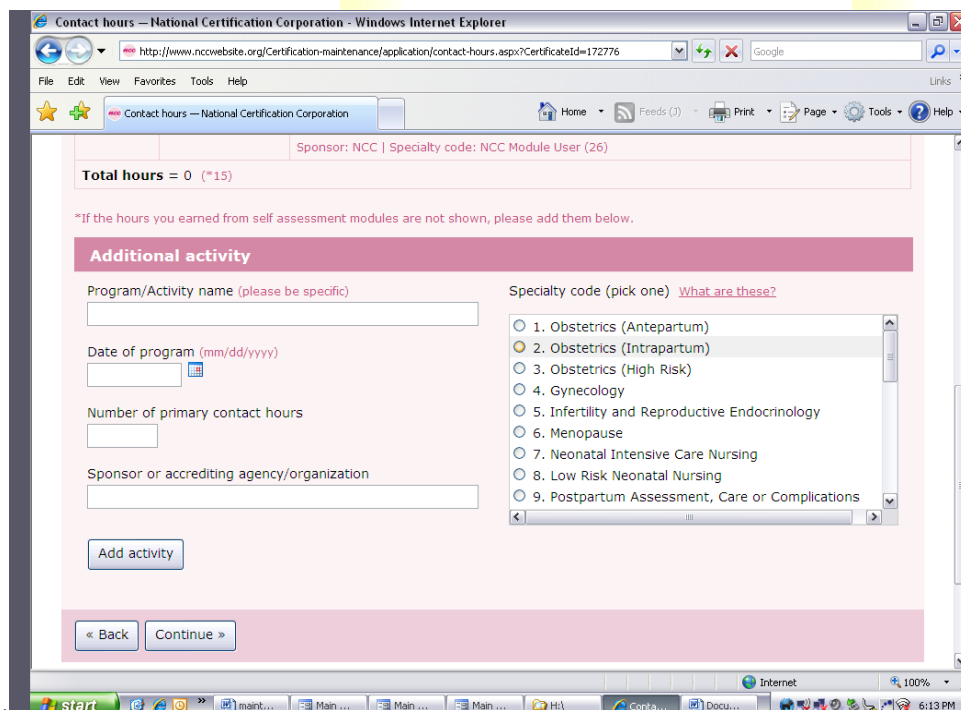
Contact hours — National Certification Corporation - Windows Internet Explorer

http://www.nccwebsite.org/Certification-maintenance/application/contact-hours.aspx?CertificateId=172776

Google

File Edit View Favorites Tools Help

Links

Contact hours — National Certification Corporation

Home Feeds (J) Print Page Tools Help

Sponsor: NCC | Specialty code: NCC Module User (26)

Total hours = 0 (*15)

*If the hours you earned from self assessment modules are not shown, please add them below.

Additional activity

Program/Activity name (please be specific)

Date of program (mm/dd/yyyy)

Number of primary contact hours

Sponsor or accrediting agency/organization

Add activity

Specialty code (pick one) What are these?

1. Obstetrics (Antepartum)
2. Obstetrics (Intrapartum)
3. Obstetrics (High Risk)
4. Gynecology
5. Infertility and Reproductive Endocrinology
6. Menopause
7. Neonatal Intensive Care Nursing
8. Low Risk Neonatal Nursing
9. Postpartum Assessment, Care or Complications

« Back Continue »

Internet 100%

start maint... Main ... Main ... Main ... H:\ Conta... Docu... 6:13 PM